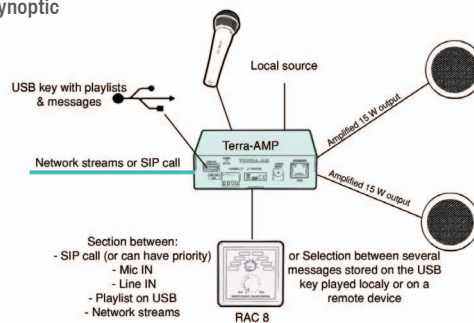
ynoptic

USB key with playlists & messages

Local source

Terra-AMP

TERRA-AMP

Network streams or SIP call

Amplified 15 W output

Amplified 15 W output

Section between:
- SIP call (or can have priority)
- Mic IN
- Line IN
- Playlist on USB
- Network streams

RAC 8

or Selection between several messages stored on the USB key played localy or on a remote device